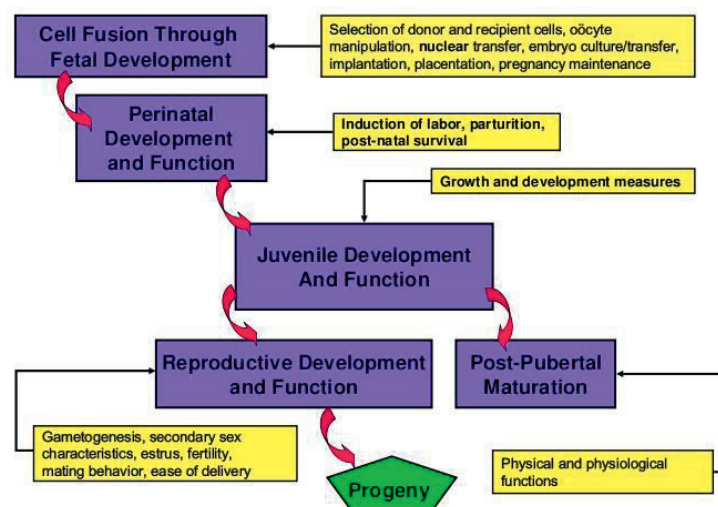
Cell Fusion Through Fetal Development

Selection of donor and recipient cells, oöcyte manipulation, nuclear transfer, embryo culture/transfer, implantation, placentation, pregnancy maintenance

Perinatal Development and Function

Induction of labor, parturition, post-natal survival

Growth and development measures

Juvenile Development And Function

Reproductive Development and Function

Post-Pubertal Maturation

Gametogenesis, secondary sex characteristics, estrus, fertility, mating behavior, ease of delivery

Progeny

Physical and physiological functions